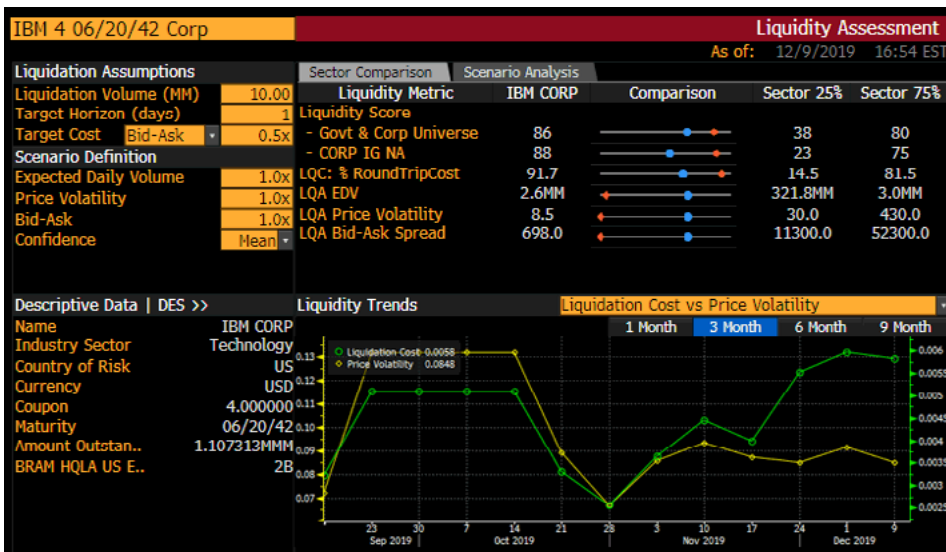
IBM 4 06/20/42 Corp

Liquidity Assessment

As of: 12/9/2019 16:54 EST

Liquidation Assumptions
Liquidation Volume (MM) 10.00
Target Horizon (days) 1
Target Cost Bid-Ask 0.5x
Scenario Definition
Expected Daily Volume 1.0x
Price Volatility 1.0x
Bid-Ask 1.0x
Confidence Mean

Sector Comparison | Scenario Analysis

| Liquidity Metric | IBM CORP | Comparison | Sector 25% | Sector 75% |
|---|---|---|---|---|
| Liquidity Score | | | | |
| - Govt & Corp Universe | 86 | | 38 | 80 |
| - CORP IG NA | 88 | | 23 | 75 |
| LQC: % RoundTripCost | 91.7 | | 14.5 | 81.5 |
| LQA EDV | 2.6MM | | 321.8MM | 3.0MM |
| LQA Price Volatility | 8.5 | | 30.0 | 430.0 |
| LQA Bid-Ask Spread | 698.0 | | 11300.0 | 52300.0 |

Descriptive Data | DES >>
Name IBM CORP
Industry Sector Technology
Country of Risk US
Currency USD
Coupon 4.000000
Maturity 06/20/42
Amount Outstan.. 1.107313MMM
BRAM HQLA US E.. 2B

Liquidity Trends
Liquidation Cost vs Price Volatility
1 Month 3 Month 6 Month 9 Month

Liquidation Cost 0.0058
Price Volatility 0.0848

0.13 0.12 0.11 0.10 0.09 0.08 0.07
0.006 0.0055 0.005 0.0045 0.004 0.0035 0.003 0.0025

23 30 7 14 21 28 3 10 17 24 1 9
Sep 2019 Oct 2019 Nov 2019 Dec 2019